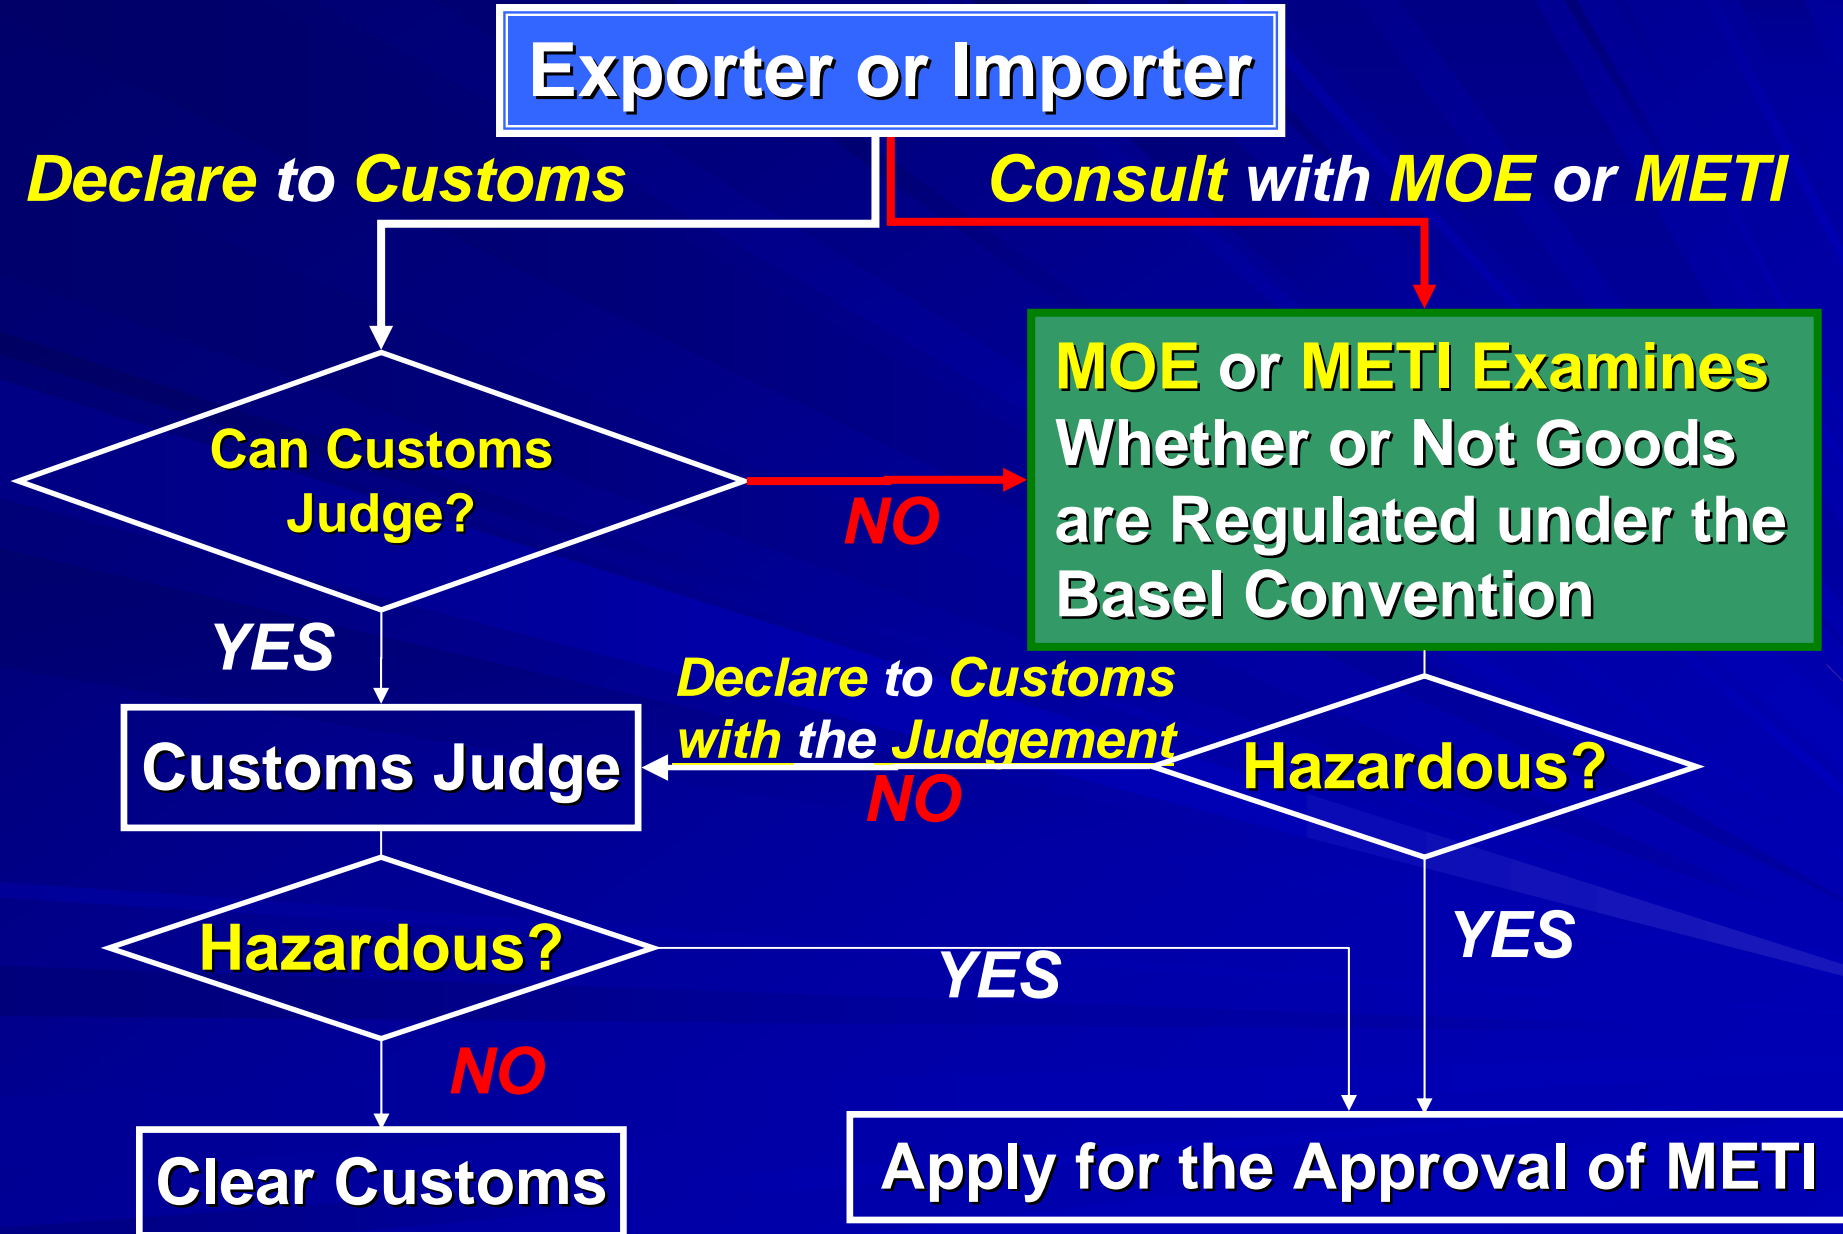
Exporter or Importer

Declare to Customs

Consult with MOE or METI

Can Customs Judge?

NO

MOE or METI Examines Whether or Not Goods are Regulated under the Basel Convention

YES

Declare to Customs with the Judgement

Customs Judge

NO

Hazardous?

Hazardous?

YES

YES

NO

Clear Customs

Apply for the Approval of METI